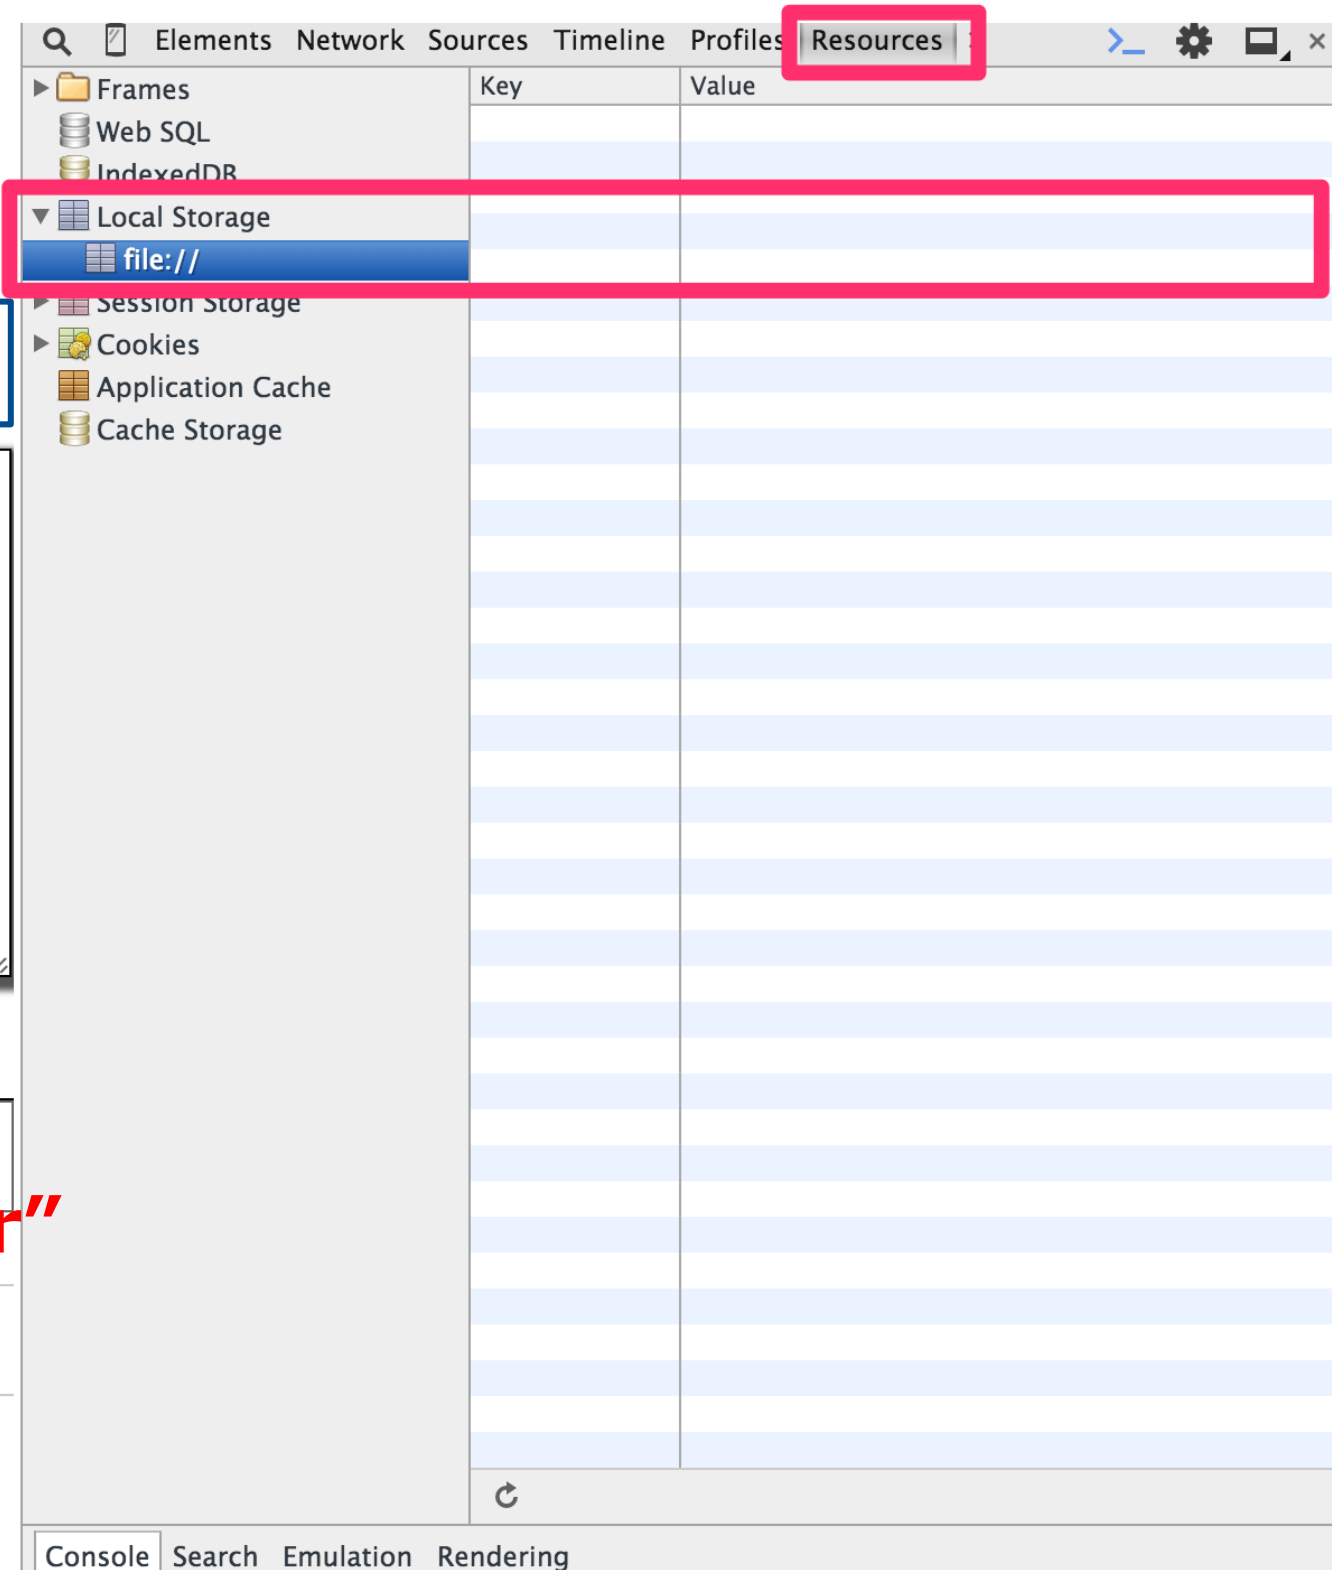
Elements Network Sources Timeline Profiles Resources

Frames
Web SQL
IndexedDB
Local Storage
file://
Session Storage
Cookies
Application Cache
Cache Storage

| Key | Value |
|---|---|

r"

Console Search Emulation Rendering